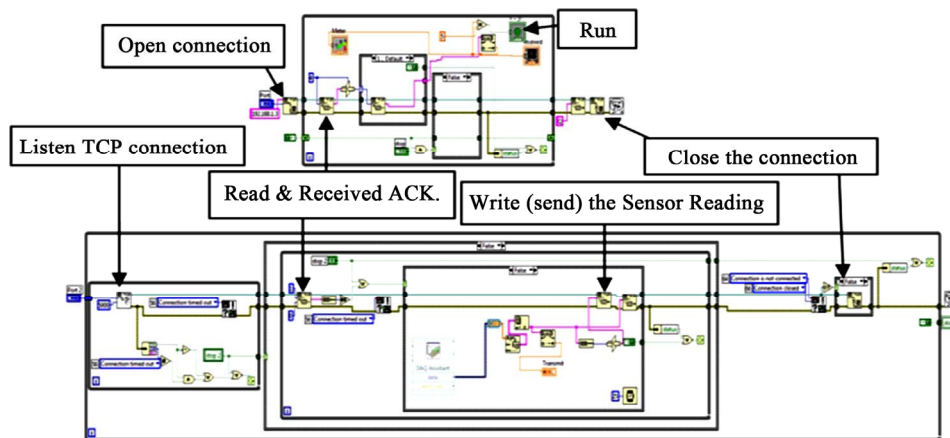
Open connection

Run

Listen TCP connection

Close the connection

Read & Received ACK.

Write (send) the Sensor Reading

Connection timed out

Connection timed out

Connection timed out

False

False

False

Connection is not connected

Connection closed

Transmit

DAQ Assistant

status

status

status